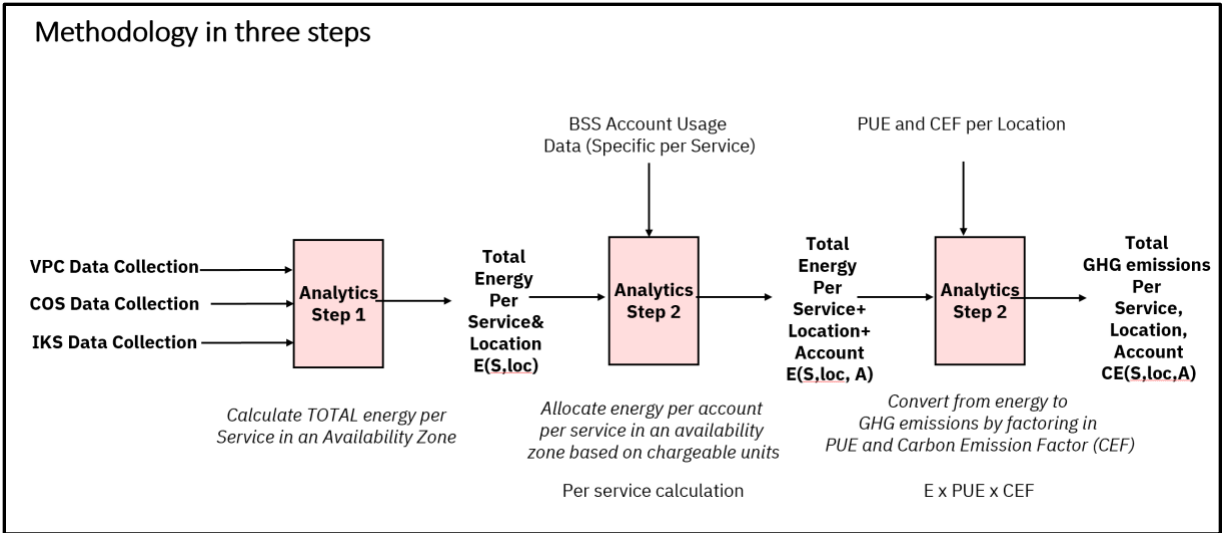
Methodology in three steps

BSS Account Usage Data (Specific per Service)

PUE and CEF per Location

VPC Data Collection

COS Data Collection

IKS Data Collection

Analytics Step 1

Total Energy Per Service& Location E(S,loc)

Analytics Step 2

Total Energy Per Service+ Location+ Account E(S,loc, A)

Analytics Step 2

Total GHG emissions Per Service, Location, Account CE(S,loc,A)

Calculate TOTAL energy per Service in an Availability Zone

Allocate energy per account per service in an availability zone based on chargeable units

Per service calculation

Convert from energy to GHG emissions by factoring in PUE and Carbon Emission Factor (CEF)

E x PUE x CEF